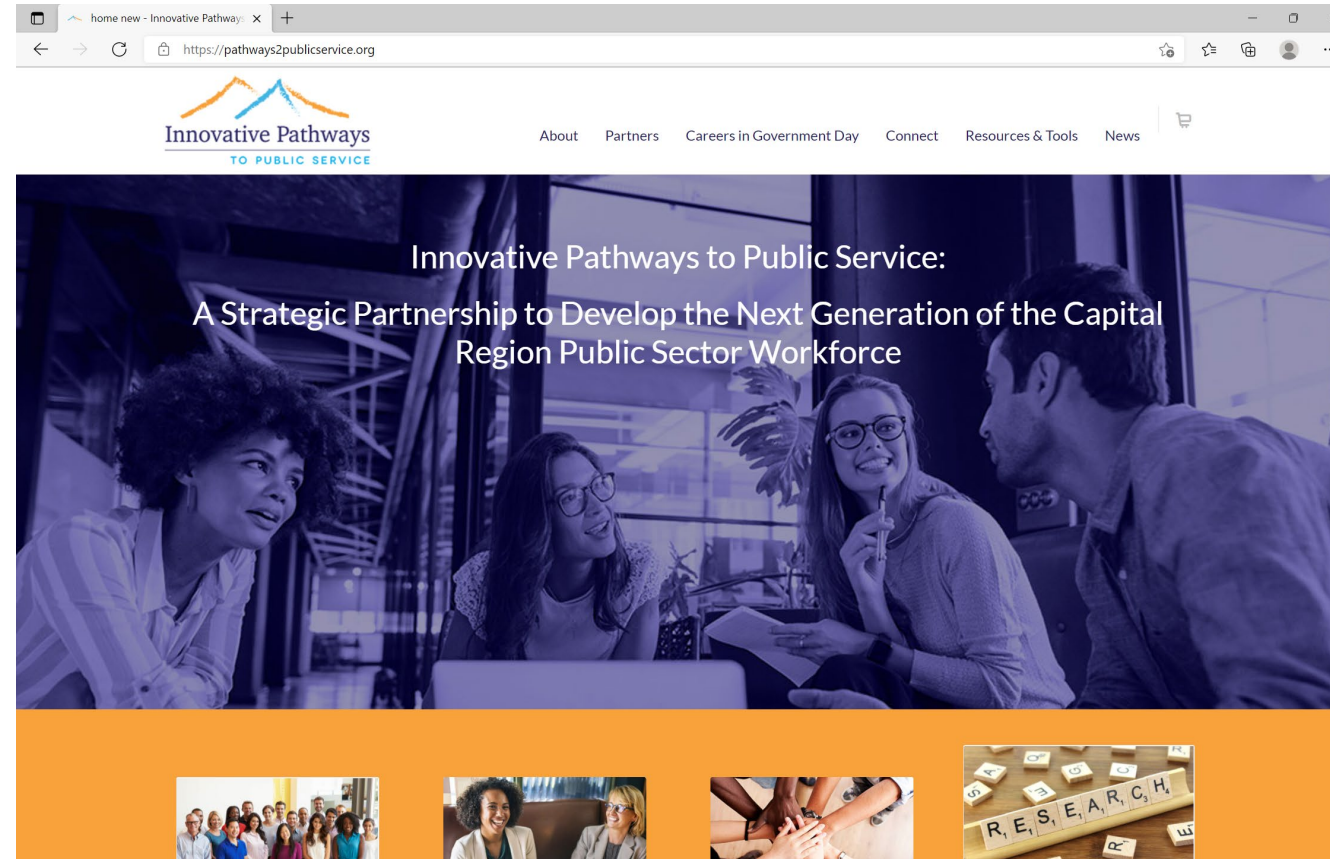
home new - Innovative Pathways

https://pathways2publicservice.org

Innovative Pathways
TO PUBLIC SERVICE

About Partners Careers in Government Day Connect Resources & Tools News

Innovative Pathways to Public Service:

A Strategic Partnership to Develop the Next Generation of the Capital Region Public Sector Workforce

RESEARCH